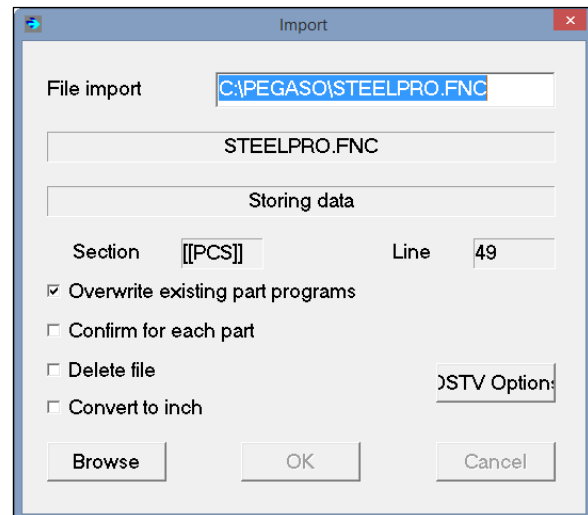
Import

File import C:\PEGASO\STEELPRO.FNC

STEELPRO.FNC

Storing data

Section [[PCS]] Line 49

☑ Overwrite existing part programs

☐ Confirm for each part

☐ Delete file

☐ Convert to inch

DSTV Option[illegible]

Browse OK Cancel